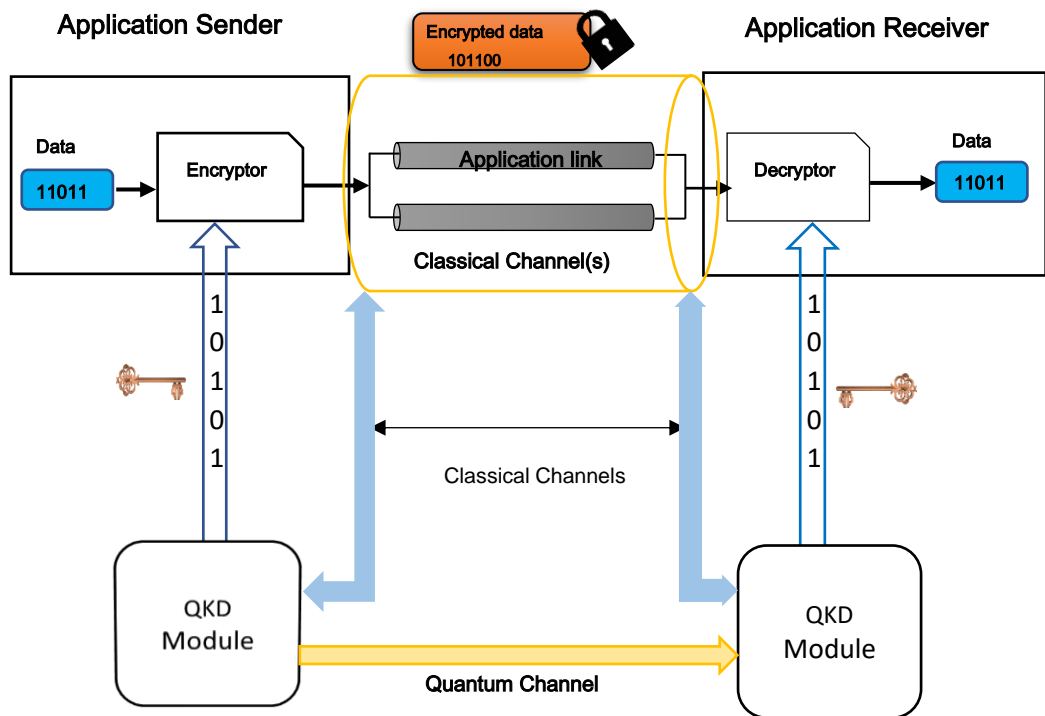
Application Sender

Encrypted data
101100

Application Receiver

Data
11011

Encryptor

Application link

Classical Channel(s)

Decryptor

Data
11011

1
0
1
0
1

1
0
1
0
1

Classical Channels

QKD
Module

QKD
Module

Quantum Channel